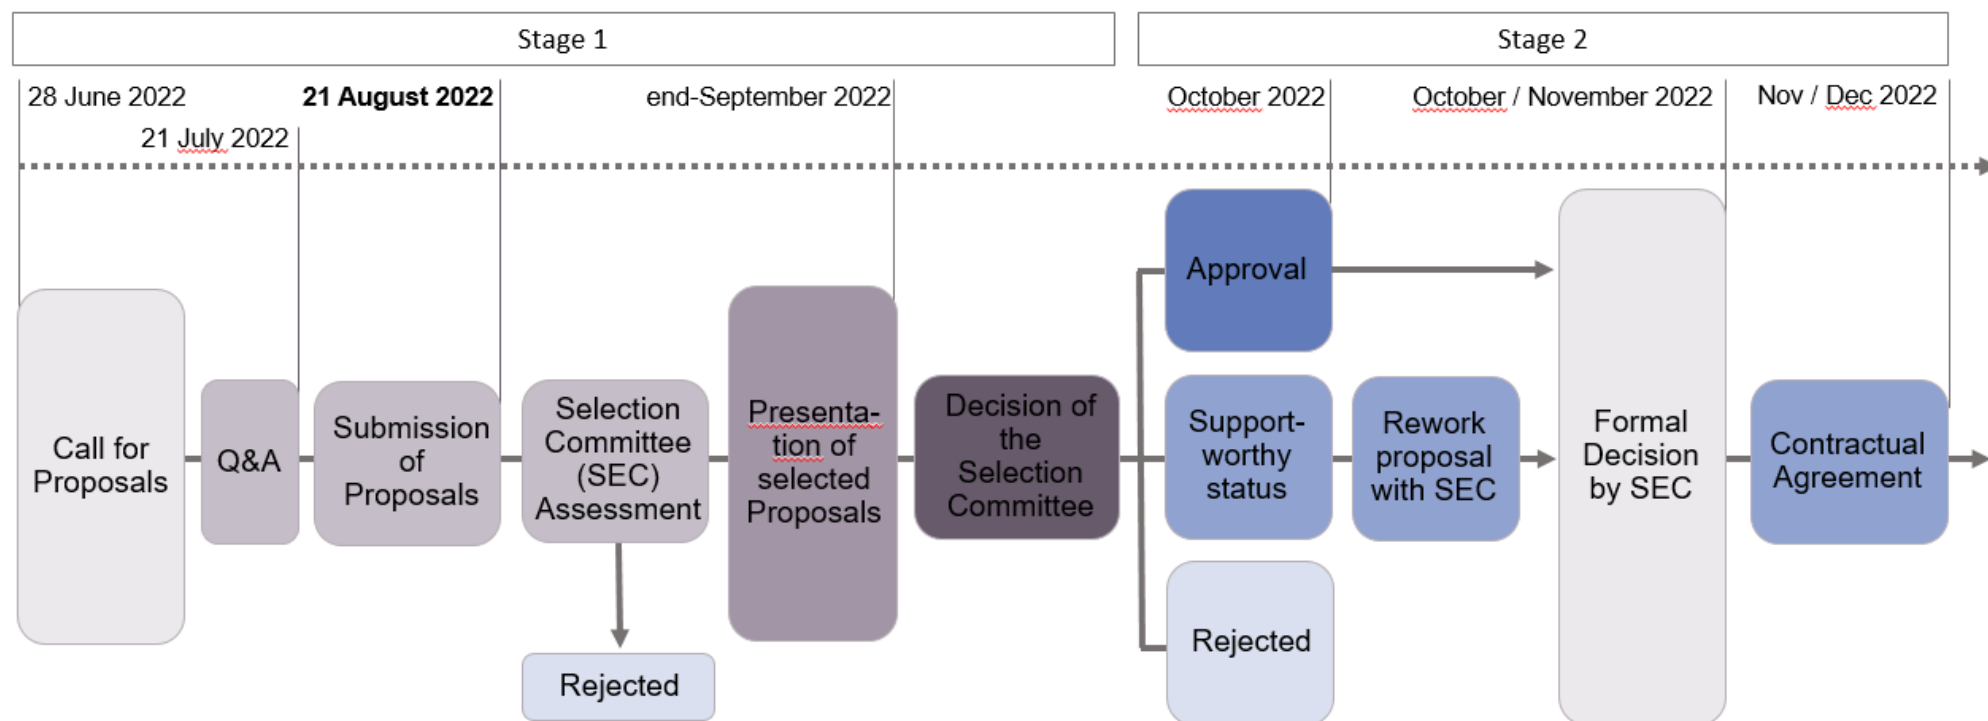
Stage 1

Stage 2

28 June 2022

21 July 2022

**21 August 2022**

end-September 2022

October 2022

October / November 2022

Nov / Dec 2022

Call for Proposals

Q&A

Submission of Proposals

Selection Committee (SEC) Assessment

Rejected

Presentation of selected Proposals

Decision of the Selection Committee

Approval

Support-worthy status

Rejected

Rework proposal with SEC

Formal Decision by SEC

Contractual Agreement